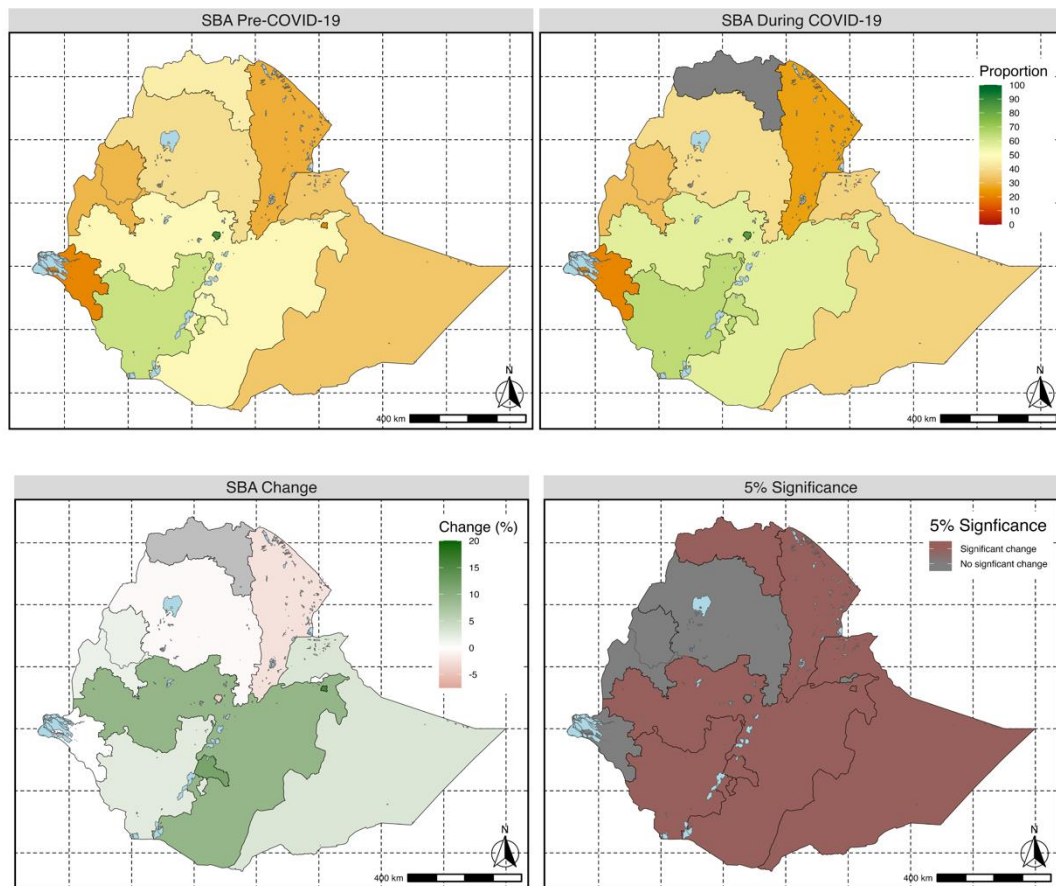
SBA Pre-COVID-19

N

400 km

SBA During COVID-19

Proportion
100
90
80
70
60
50
40
30
20
10
0

N

400 km

SBA Change

Change (%)
20
15
10
5
0
-5

N

400 km

5% Significance

5% Signficance
Significant change
No signficant change

N

400 km